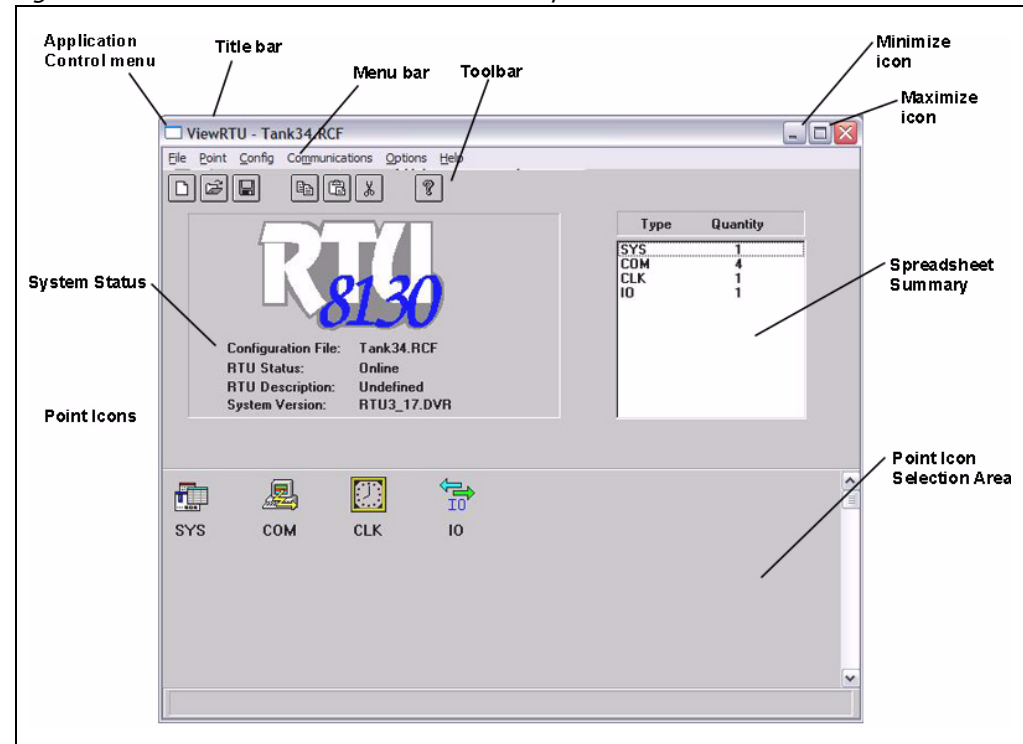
Application Control menu

Title bar

Menu bar

Toolbar

Minimize icon

Maximize icon

ViewRTU - Tank34.RCF

File Point Config Communications Options Help

RTU 8130

System Status

Configuration File: Tank34.RCF
RTU Status: Online
RTU Description: Undefined
System Version: RTU3_17.DVR

| Type | Quantity |
|---|---|
| SYS | 1 |
| COM | 4 |
| CLK | 1 |
| IO | 1 |

Spreadsheet Summary

Point Icons

Point Icon Selection Area

SYS COM CLK IO